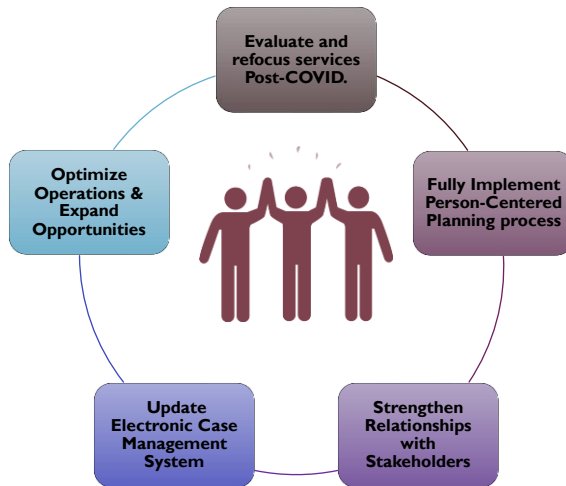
Evaluate and refocus services Post-COVID.

Fully Implement Person-Centered Planning process

Strengthen Relationships with Stakeholders

Update Electronic Case Management System

Optimize Operations & Expand Opportunities